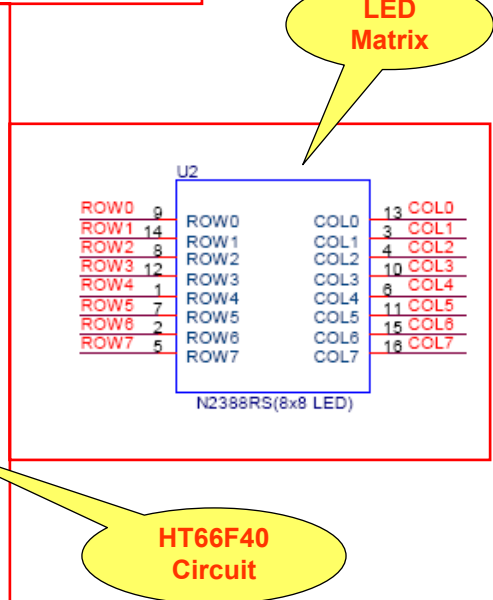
LED Matrix

U2

ROW0 9 ROW0
ROW1 14 ROW1
ROW2 8 ROW2
ROW3 12 ROW3
ROW4 1 ROW4
ROW5 7 ROW5
ROW6 2 ROW6
ROW7 5 ROW7

COL0 13 COL0
COL1 3 COL1
COL2 4 COL2
COL3 10 COL3
COL4 6 COL4
COL5 11 COL5
COL6 15 COL6
COL7 16 COL7

N2388RS(8x8 LED)

HT66F40 Circuit